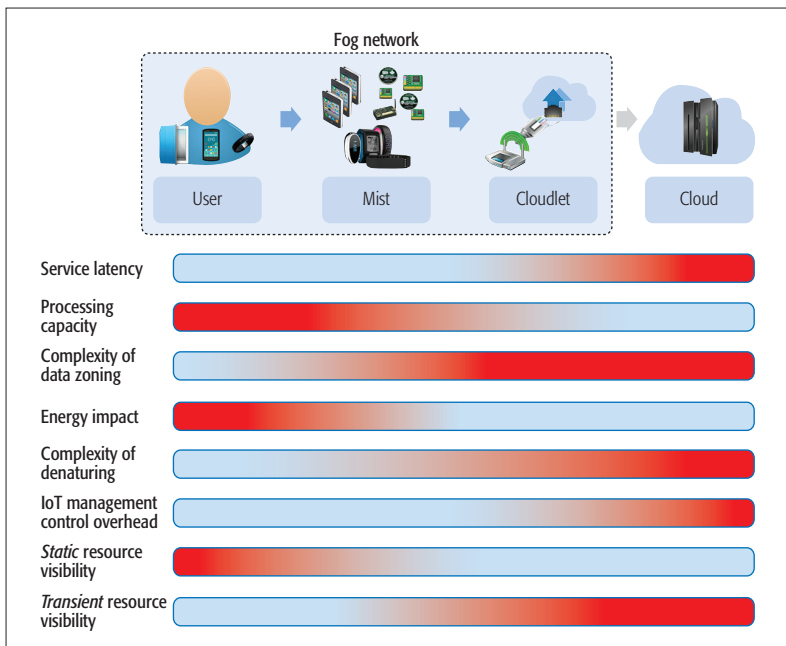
Fog network

User

Mist

Cloudlet

Cloud

Service latency

Processing capacity

Complexity of data zoning

Energy impact

Complexity of denaturing

IoT management control overhead

*Static* resource visibility

*Transient* resource visibility